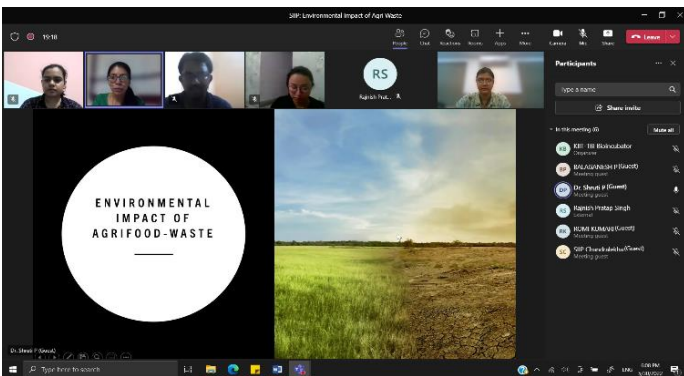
SIP: Environmental Impact of Agri Waste

19:18

People Chat Reactions Rooms Apps More Camera Mic Share Leave

RS

Rajnish Prat...

Participants

Type a name

Share invite

In this meeting (6)

Mute all

KB KIIT- TBI Bioincubator
Organiser

BP BALASANISH P (Guest)
Meeting guest

DP Dr. Shruti P (Guest)
Meeting guest

RS Rajnish Pratap Singh
External

RK ROMI KUMARI (Guest)
Meeting guest

SC SBP Chandrakanta (Guest)
Meeting guest

ENVIRONMENTAL IMPACT OF AGRIFOOD-WASTE

Dr. Shruti P (Guest)

Type here to search

ENG